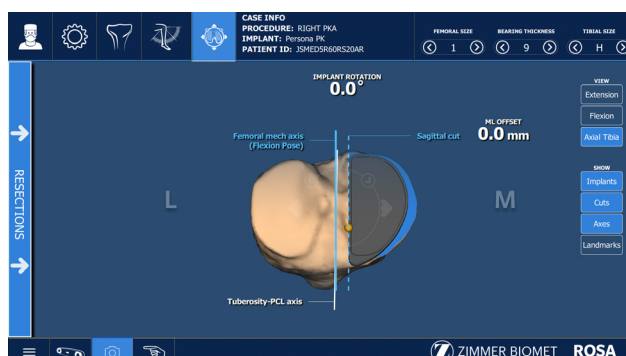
CASE INFO
PROCEDURE: RIGHT PKA
IMPLANT: Persona PK
PATIENT ID: JSMED5R60RS20AR

FEMORAL SIZE
1

BEARING THICKNESS
9

TIBIAL SIZE
H

IMPLANT ROTATION
0.0°

ML OFFSET
0.0 mm

Femoral mech axis (Flexion Pose)

Sagittal cut

L

M

Tuberosity-PCL axis

RESECTIONS

VIEW
Extension
Flexion
Axial Tibia

SHOW
Implants
Cuts
Axes
Landmarks

ZIMMER BIOMET ROSA